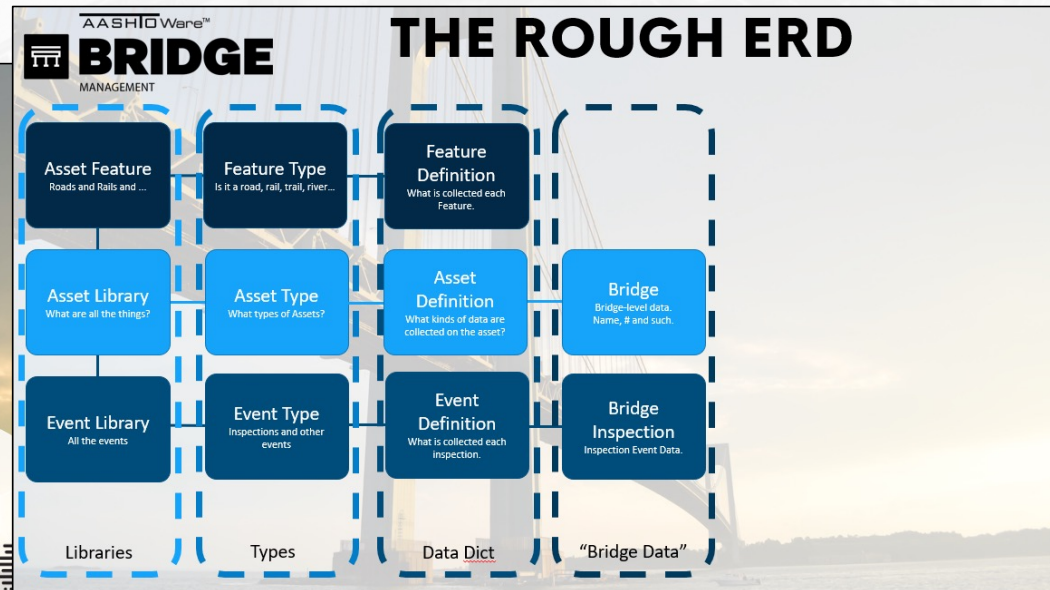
AASHTOWare™
BRIDGE
MANAGEMENT

THE ROUGH ERD

Asset Feature
Roads and Rails and ...

Feature Type
Is it a road, rail, trail, river...

Feature Definition
What is collected each Feature.

Asset Library
What are all the things?

Asset Type
What types of Assets?

Asset Definition
What kinds of data are collected on the asset?

Bridge
Bridge-level data. Name, # and such.

Event Library
All the events

Event Type
Inspections and other events

Event Definition
What is collected each inspection.

Bridge Inspection
Inspection Event Data.

Libraries

Types

Data Dict

"Bridge Data"